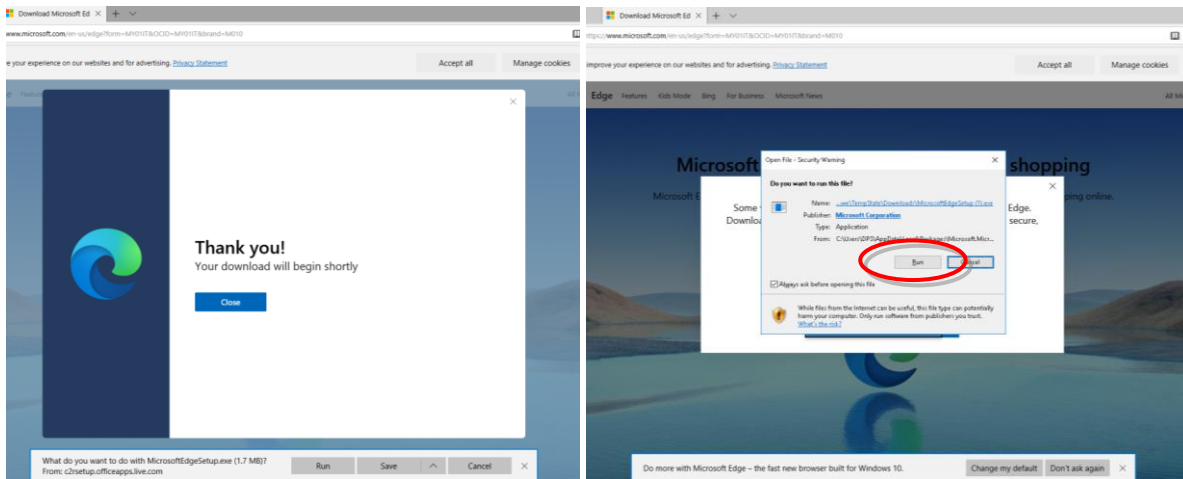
Download Microsoft Ed ×

www.microsoft.com/en-us/edge?form=MY01IT&OCID=MY01IT&brand=M010

prove your experience on our websites and for advertising. Privacy Statement

Accept all

Manage cookies

Thank you!

Your download will begin shortly

Close

What do you want to do with MicrosoftEdgeSetup.exe (1.7 MB)?
From: c2rsetup.officeapps.live.com

Run

Save

Cancel

Download Microsoft Ed ×

https://www.microsoft.com/en-us/edge?form=MY01IT&OCID=MY01IT&brand=M010

improve your experience on our websites and for advertising. Privacy Statement

Accept all

Manage cookies

Edge Features Kids Mode Bing For Business Microsoft News

All M

Microsoft

shopping

Microsoft E

ping online.

Some

Edge.

Downloa

secure,

Open File - Security Warning

Do you want to run this file?

Name: ...ve\Temp\State\Download\MicrosoftEdgeSetup (1).exe

Publisher: Microsoft Corporation

Type: Application

From: C:\Users\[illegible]\AppData\Local\Packages\Microsoft.Micr...

Run

Cancel

Always ask before opening this file

While files from the Internet can be useful, this file type can potentially harm your computer. Only run software from publishers you trust. What's the risk?

Do more with Microsoft Edge – the fast new browser built for Windows 10.

Change my default

Don't ask again